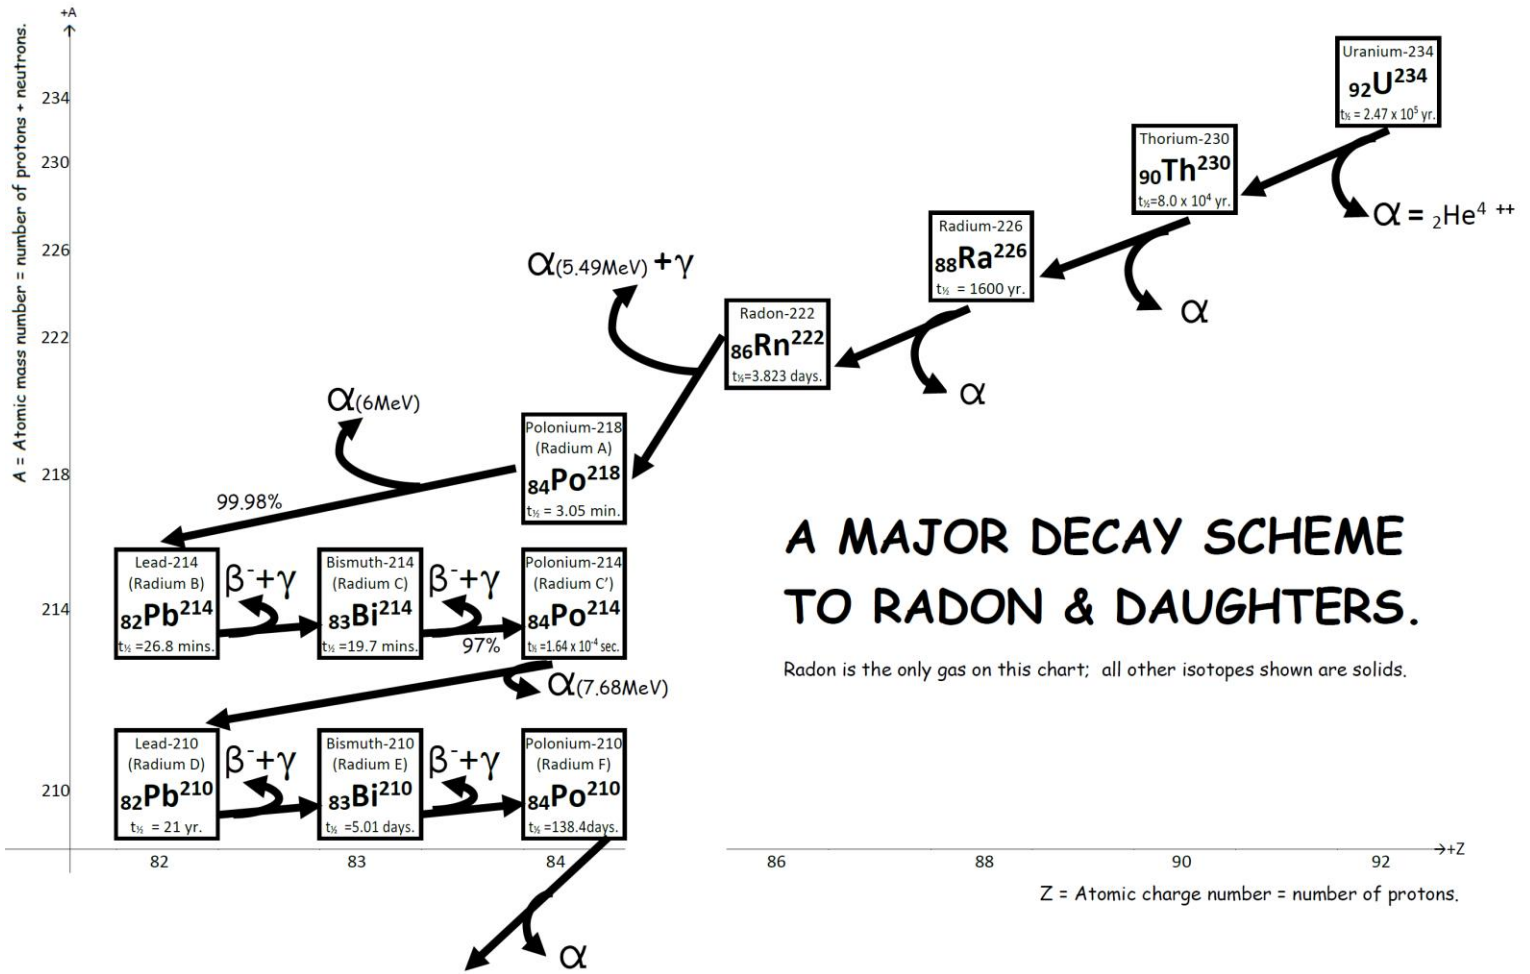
+A

A = Atomic mass number = number of protons + neutrons.

234
230
226
222
218
214
210

Uranium-234
$_{92}U^{234}$
$t_{½} = 2.47 \times 10^5$ yr.

Thorium-230
$_{90}Th^{230}$
$t_{½}=8.0 \times 10^4$ yr.

$\alpha = {}_2He^{4\ ++}$

Radium-226
$_{88}Ra^{226}$
$t_{½}$ = 1600 yr.

$\alpha$

$\alpha_{(5.49MeV)} + \gamma$

Radon-222
$_{86}Rn^{222}$
$t_{½}$=3.823 days.

$\alpha$

$\alpha_{(6MeV)}$

Polonium-218
(Radium A)
$_{84}Po^{218}$
$t_{½}$ = 3.05 min.

99.98%

A MAJOR DECAY SCHEME TO RADON & DAUGHTERS.

Radon is the only gas on this chart; all other isotopes shown are solids.

Lead-214
(Radium B)
$_{82}Pb^{214}$
$t_{½}$ =26.8 mins.

$\beta^- + \gamma$

Bismuth-214
(Radium C)
$_{83}Bi^{214}$
$t_{½}$ =19.7 mins.

$\beta^- + \gamma$

97%

Polonium-214
(Radium C')
$_{84}Po^{214}$
$t_{½} = 1.64 \times 10^{-4}$ sec.

$\alpha_{(7.68MeV)}$

Lead-210
(Radium D)
$_{82}Pb^{210}$
$t_{½}$ = 21 yr.

$\beta^- + \gamma$

Bismuth-210
(Radium E)
$_{83}Bi^{210}$
$t_{½}$ =5.01 days.

$\beta^- + \gamma$

Polonium-210
(Radium F)
$_{84}Po^{210}$
$t_{½}$ =138.4days.

82
83
84
86
88
90
92
+Z

Z = Atomic charge number = number of protons.

$\alpha$